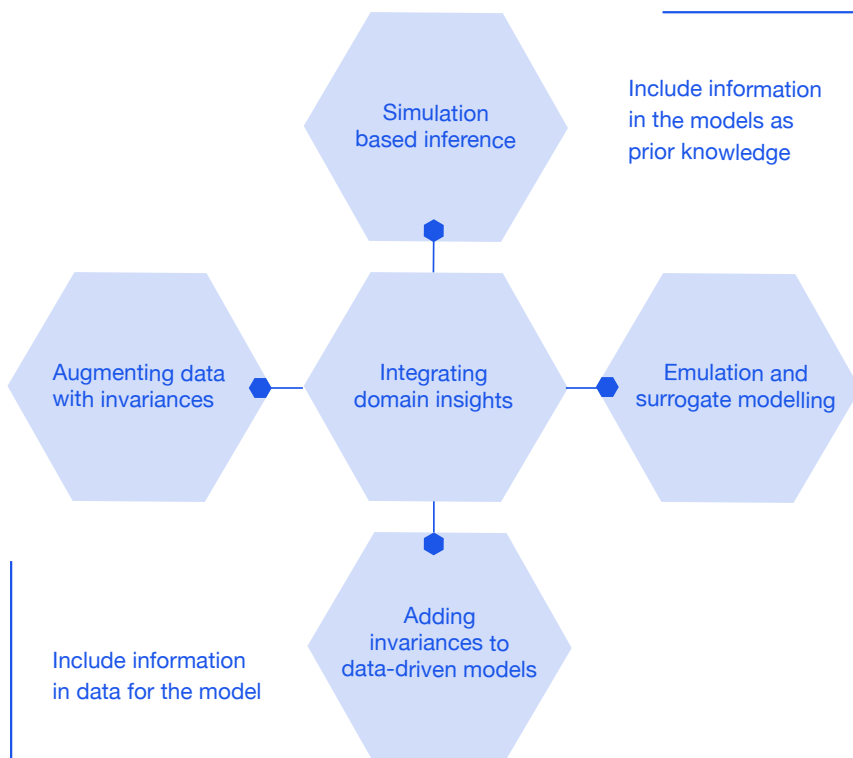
Simulation based inference

Include information in the models as prior knowledge

Augmenting data with invariances

Integrating domain insights

Emulation and surrogate modelling

Adding invariances to data-driven models

Include information in data for the model